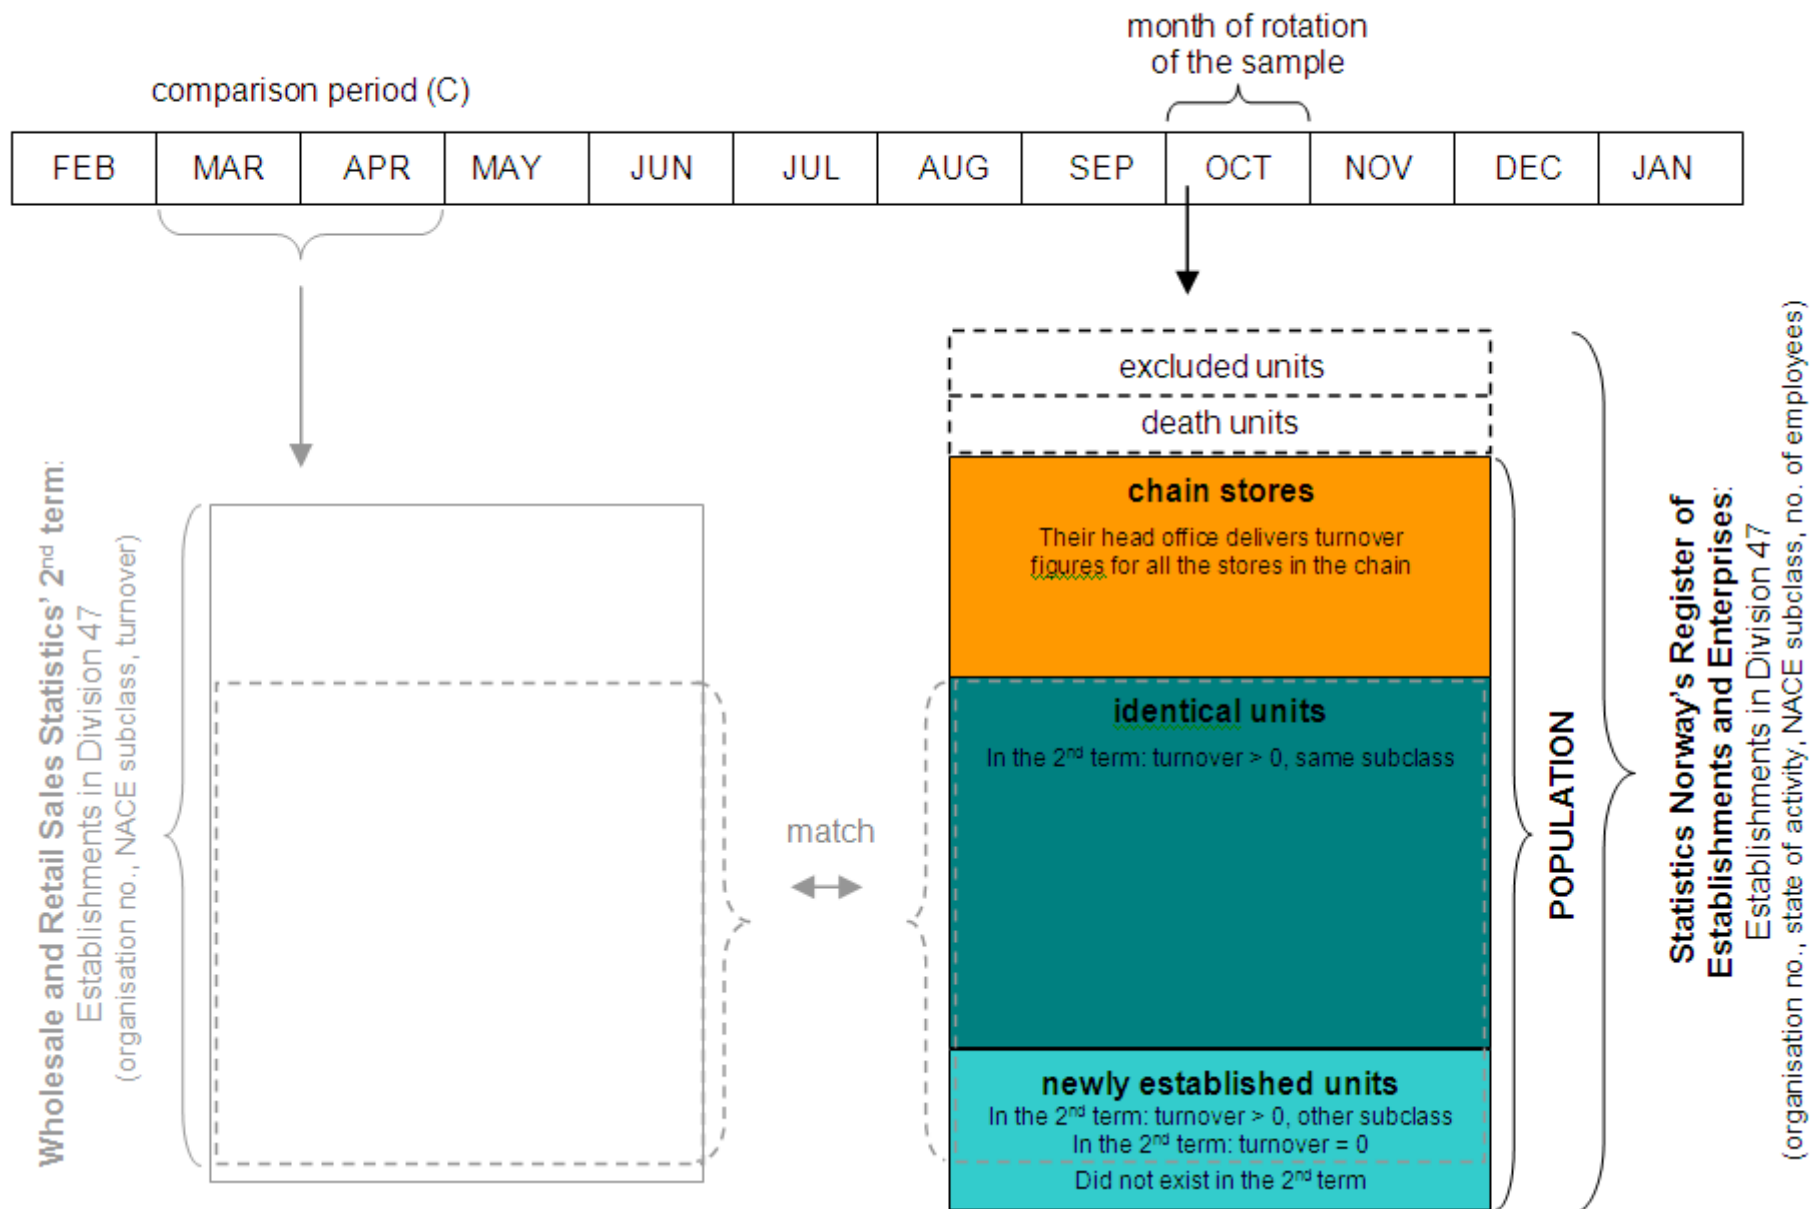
month of rotation of the sample

comparison period (C)

| FEB | MAR | APR | MAY | JUN | JUL | AUG | SEP | OCT | NOV | DEC | JAN |
|---|---|---|---|---|---|---|---|---|---|---|---|

Wholesale and Retail Sales Statistics' 2$^{nd}$ term:
Establishments in Division 47
(organisation no., NACE subclass, turnover)

match

excluded units

death units

chain stores

Their head office delivers turnover figures for all the stores in the chain

identical units

In the 2$^{nd}$ term: turnover > 0, same subclass

newly established units

In the 2$^{nd}$ term: turnover > 0, other subclass
In the 2$^{nd}$ term: turnover = 0
Did not exist in the 2$^{nd}$ term

POPULATION

Statistics Norway's Register of Establishments and Enterprises:
Establishments in Division 47
(organisation no., state of activity, NACE subclass, no. of employees)